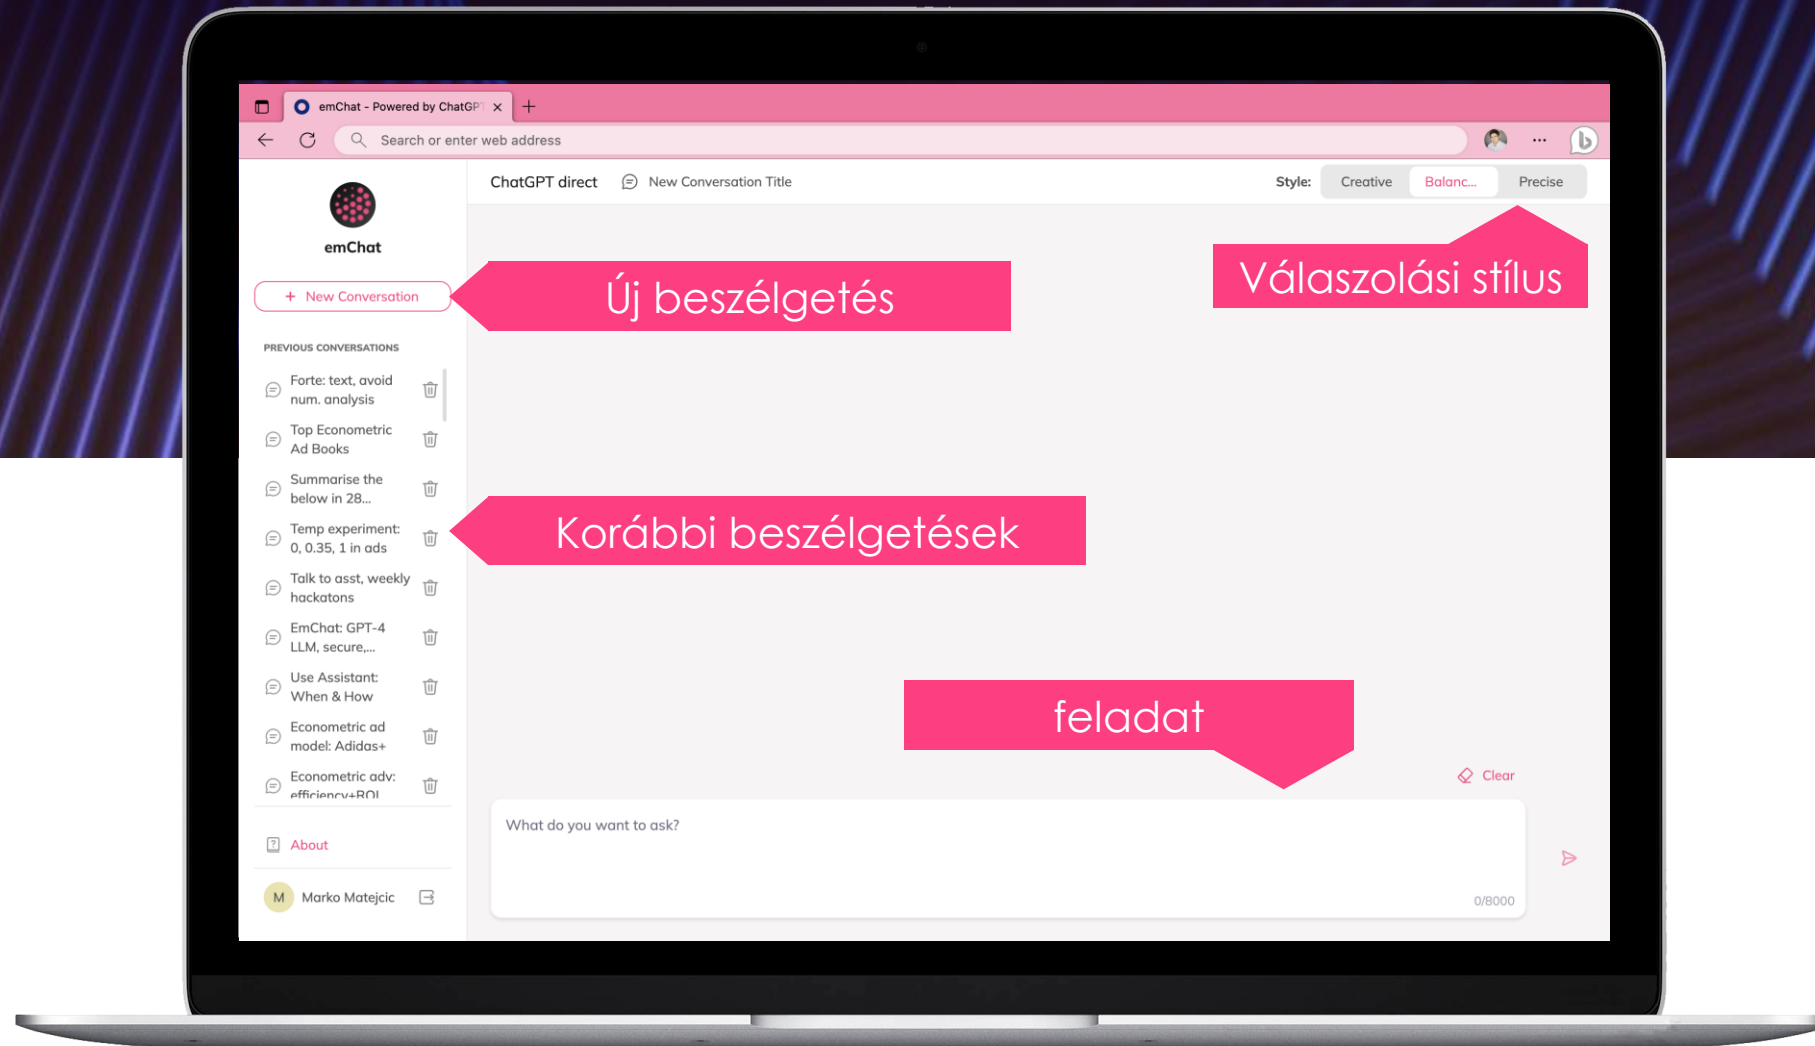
emChat - Powered by ChatGP

Search or enter web address

emChat

ChatGPT direct

New Conversation Title

Style: Creative Balanc... Precise

+ New Conversation

Új beszélgetés

Válaszolási stílus

PREVIOUS CONVERSATIONS

Forte: text, avoid num. analysis

Top Econometric Ad Books

Summarise the below in 28...

Temp experiment: 0, 0.35, 1 in ads

Korábbi beszélgetések

Talk to asst, weekly hackatons

EmChat: GPT-4 LLM, secure,...

Use Assistant: When & How

Econometric ad model: Adidas+

Econometric adv: efficiency+ROI

feladat

Clear

What do you want to ask?

0/8000

About

M Marko Matejcic